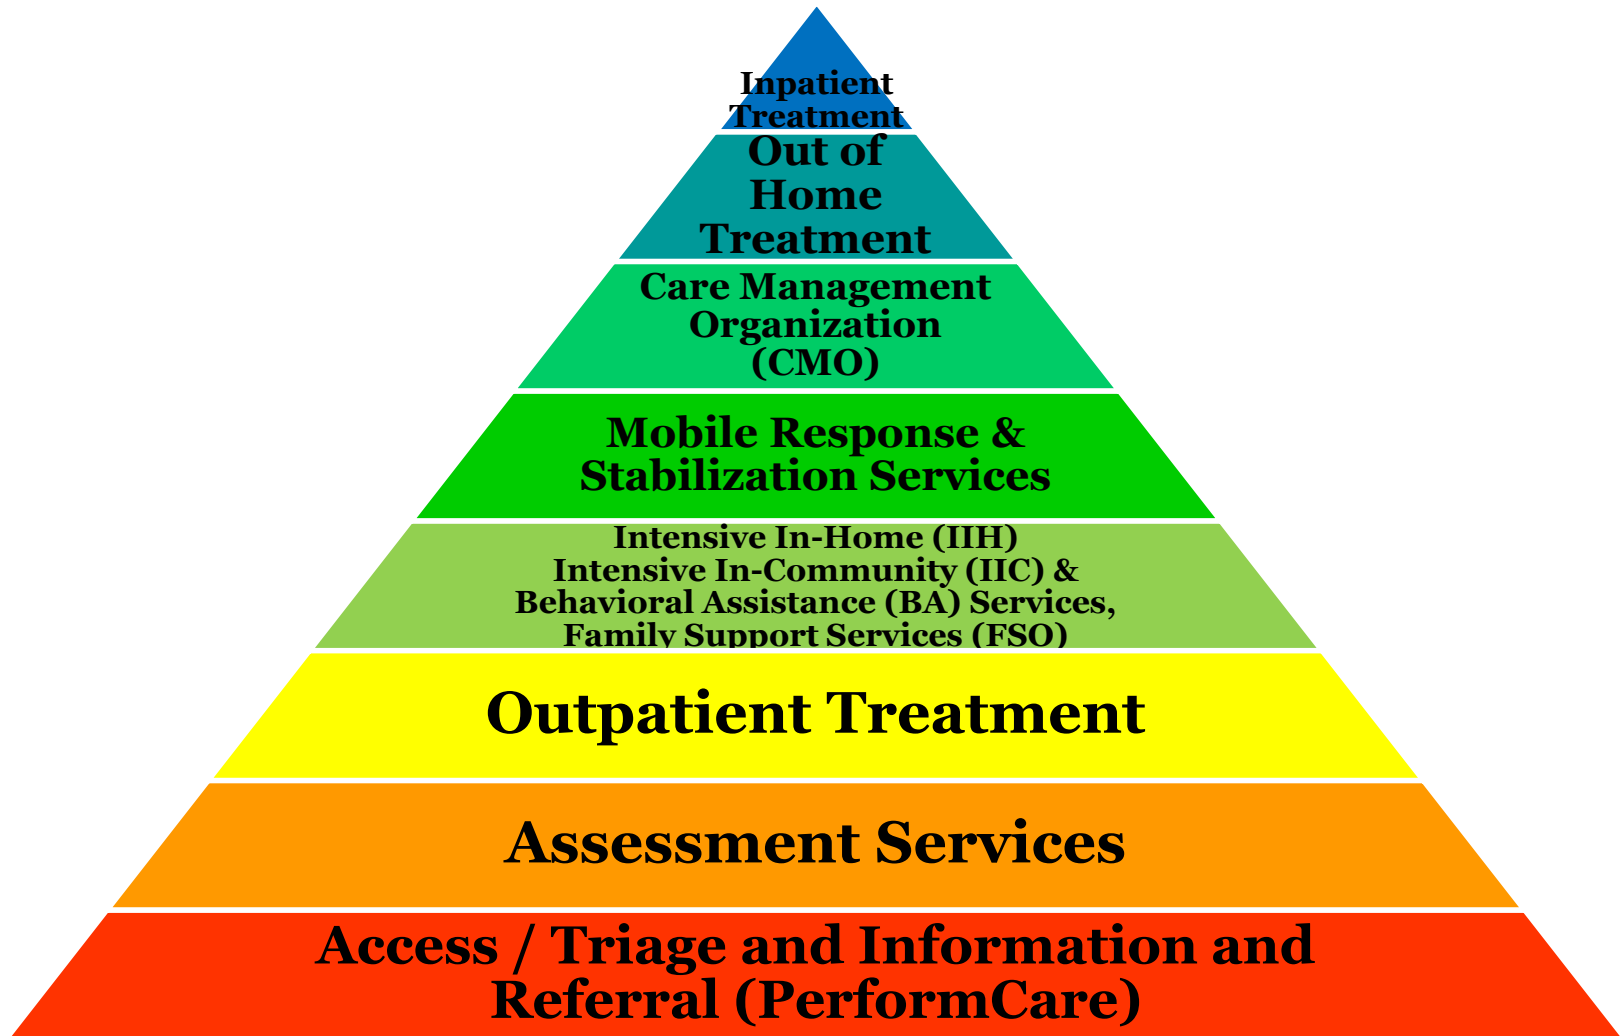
Inpatient Treatment

Out of Home Treatment

Care Management Organization (CMO)

Mobile Response & Stabilization Services

Intensive In-Home (IIH)
Intensive In-Community (IIC) &
Behavioral Assistance (BA) Services,
Family Support Services (FSO)

Outpatient Treatment

Assessment Services

Access / Triage and Information and Referral (PerformCare)